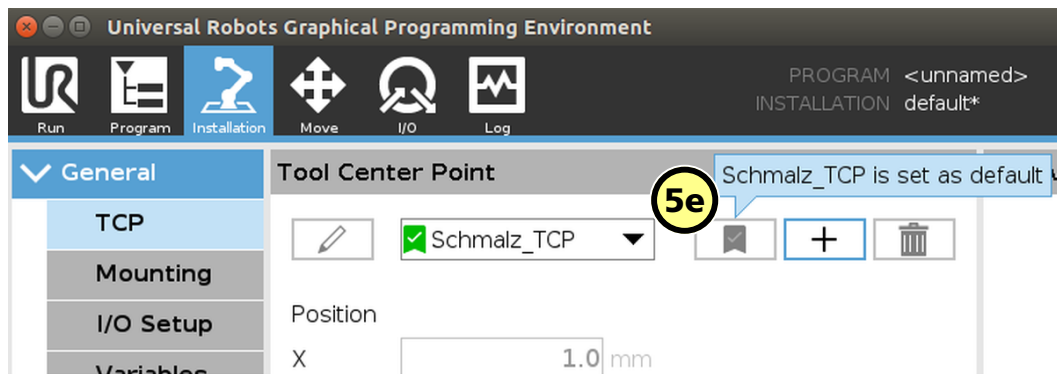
Universal Robots Graphical Programming Environment

Run Program Installation Move I/O Log

PROGRAM <unnamed>
INSTALLATION default*

General

TCP

Mounting

I/O Setup

Variables

Tool Center Point

Schmalz_TCP is set as default

5e

Schmalz_TCP

+

Position

X 1.0 mm